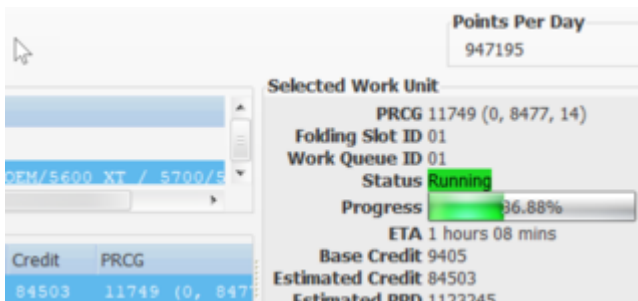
Points Per Day
947195

Selected Work Unit
PRCG 11749 (0, 8477, 14)
Folding Slot ID 01
Work Queue ID 01
Status Running
Progress 36.88%
ETA 1 hours 08 mins
Base Credit 9405
Estimated Credit 84503
Estimated PPD 1122245

OEM/5600 XT / 5700/5

| Credit | PRCG |
|---|---|
| 84503 | 11749 (0, 847 |